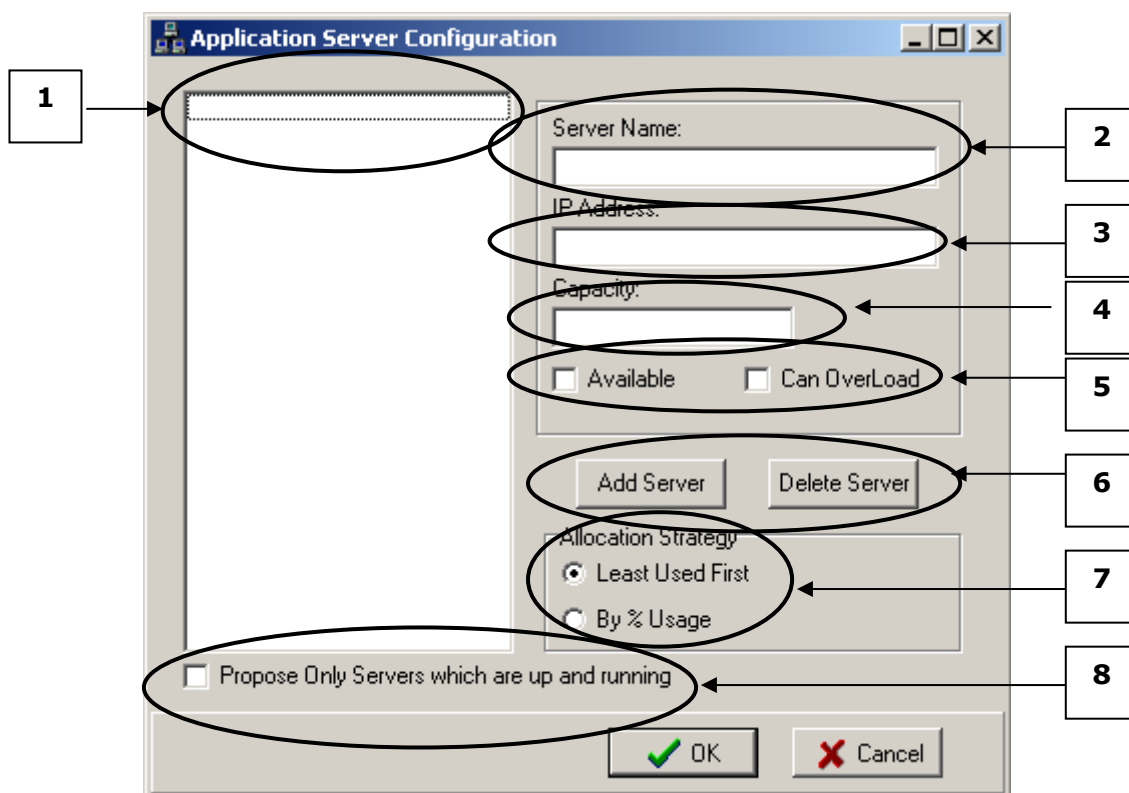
Application Server Configuration

1

Server Name:

2

IP Address:

3

Capacity:

4

Available

Can OverLoad

5

Add Server

Delete Server

6

Allocation Strategy

Least Used First

By % Usage

7

Propose Only Servers which are up and running

8

OK

Cancel